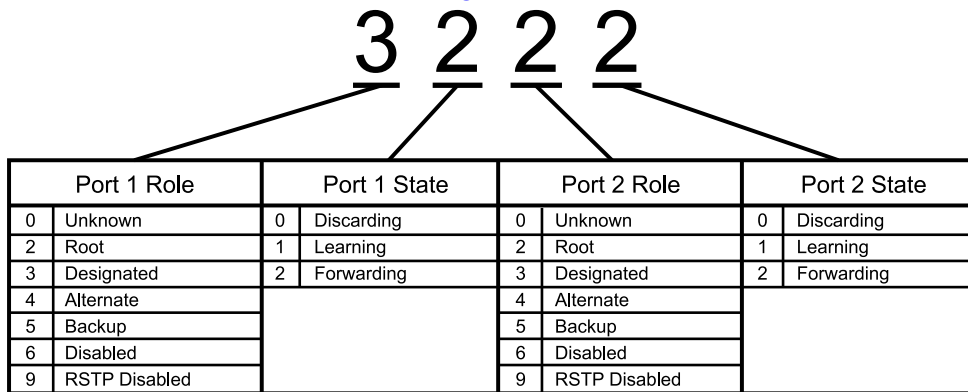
3 2 2 2

| Port 1 Role | | Port 1 State | | Port 2 Role | | Port 2 State | |
|---|---|---|---|---|---|---|---|
| 0 | Unknown | 0 | Discarding | 0 | Unknown | 0 | Discarding |
| 2 | Root | 1 | Learning | 2 | Root | 1 | Learning |
| 3 | Designated | 2 | Forwarding | 3 | Designated | 2 | Forwarding |
| 4 | Alternate | | | 4 | Alternate | | |
| 5 | Backup | | | 5 | Backup | | |
| 6 | Disabled | | | 6 | Disabled | | |
| 9 | RSTP Disabled | | | 9 | RSTP Disabled | | |